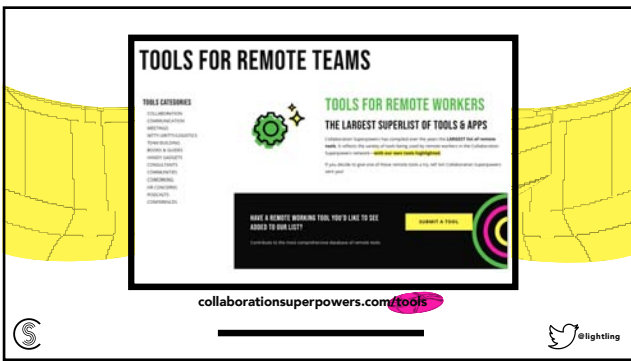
TOOLS FOR REMOTE TEAMS

TOOLS CATEGORIES
COLLABORATION
COMMUNICATION
MEETINGS
NITTY GRITTY/LOGISTICS
TEAM BUILDING
BOOKS & GUIDES
HANDY GADGETS
CONSULTANTS
COMMUNITIES
COWORKING
HR CONCERNS
PODCASTS
CONFERENCES

TOOLS FOR REMOTE WORKERS

THE LARGEST SUPERLIST OF TOOLS & APPS

Collaboration Superpowers has compiled over the years the LARGEST list of remote tools. It reflects the variety of tools being used by remote workers in the Collaboration Superpowers network – with our own tools highlighted.

If you decide to give one of these remote tools a try, tell 'em Collaboration Superpowers sent you!

HAVE A REMOTE WORKING TOOL YOU'D LIKE TO SEE ADDED TO OUR LIST?

Contribute to the most comprehensive database of remote tools.

SUBMIT A TOOL

collaborationsuperpowers.com/tools

@lightling